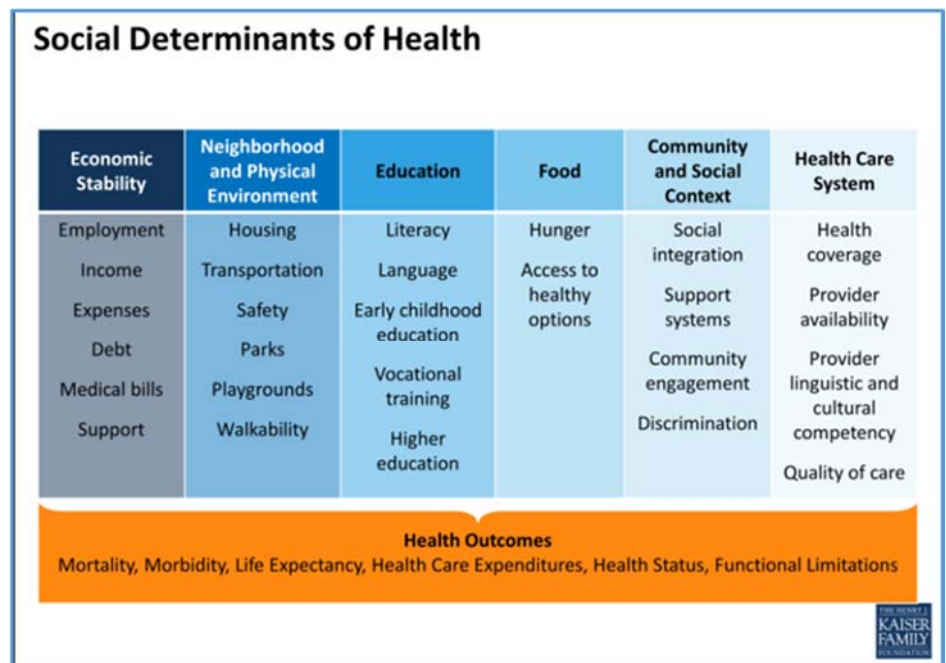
Social Determinants of Health

| Economic Stability | Neighborhood and Physical Environment | Education | Food | Community and Social Context | Health Care System |
|---|---|---|---|---|---|
| Employment<br>Income<br>Expenses<br>Debt<br>Medical bills<br>Support | Housing<br>Transportation<br>Safety<br>Parks<br>Playgrounds<br>Walkability | Literacy<br>Language<br>Early childhood education<br>Vocational training<br>Higher education | Hunger<br>Access to healthy options | Social integration<br>Support systems<br>Community engagement<br>Discrimination | Health coverage<br>Provider availability<br>Provider linguistic and cultural competency<br>Quality of care |

Health Outcomes
Mortality, Morbidity, Life Expectancy, Health Care Expenditures, Health Status, Functional Limitations

THE HENRY J. KAISER FAMILY FOUNDATION